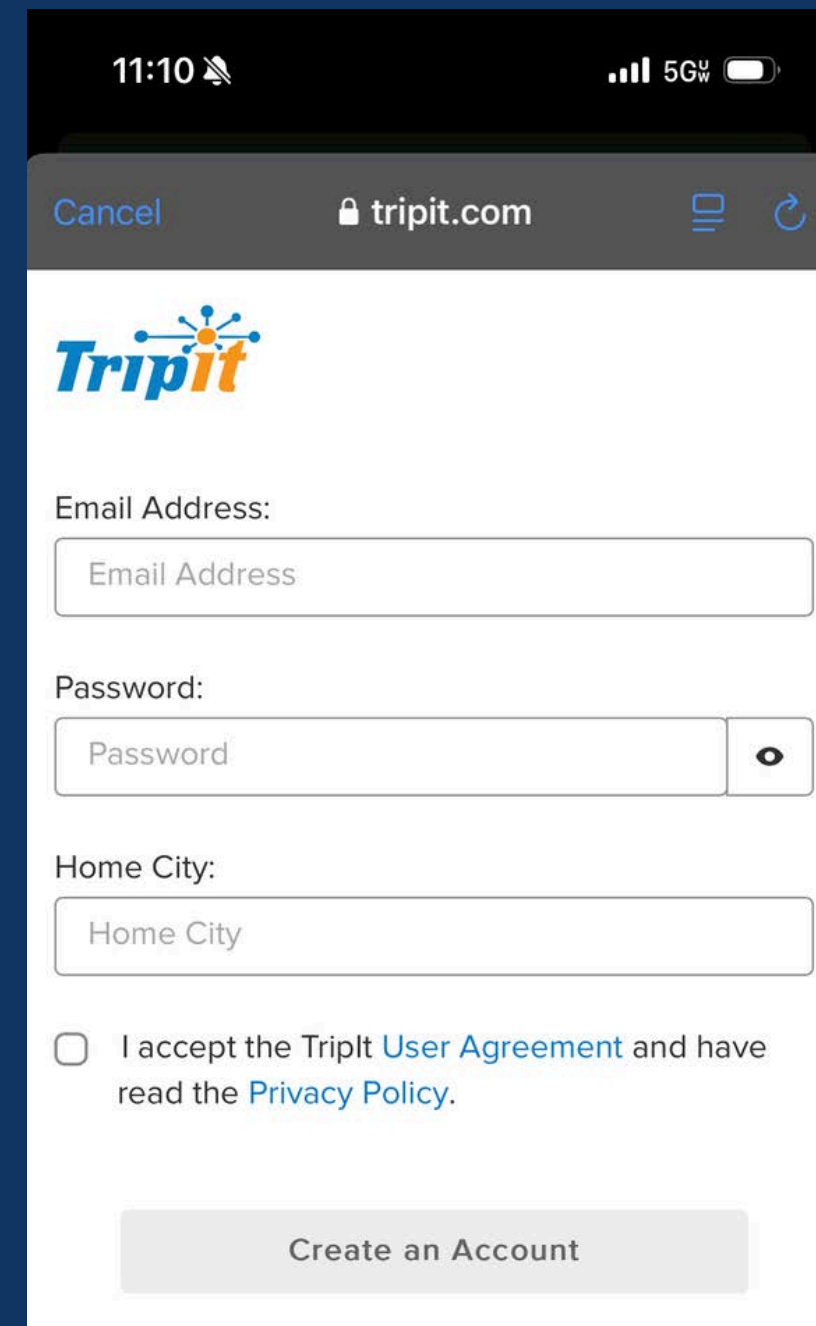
11:10

5G UW

Cancel

tripit.com

TripIt

Email Address:

Email Address

Password:

Password

Home City:

Home City

I accept the TripIt User Agreement and have read the Privacy Policy.

Create an Account